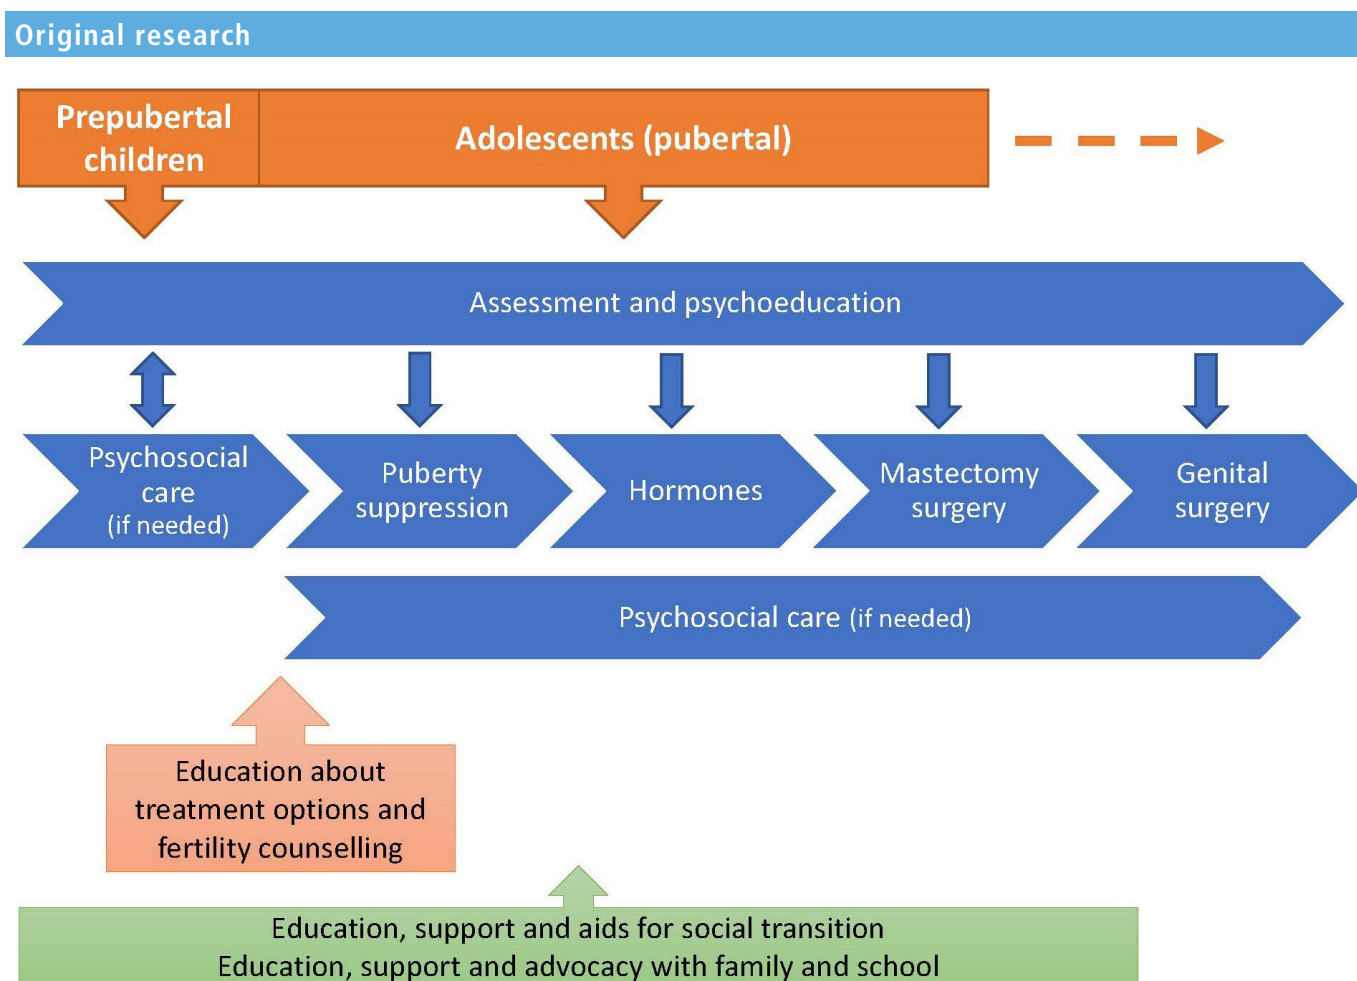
Original research

Prepubertal children

Adolescents (pubertal)

Assessment and psychoeducation

Psychosocial care (if needed)

Puberty suppression

Hormones

Mastectomy surgery

Genital surgery

Psychosocial care (if needed)

Education about treatment options and fertility counselling

Education, support and aids for social transition
Education, support and advocacy with family and school